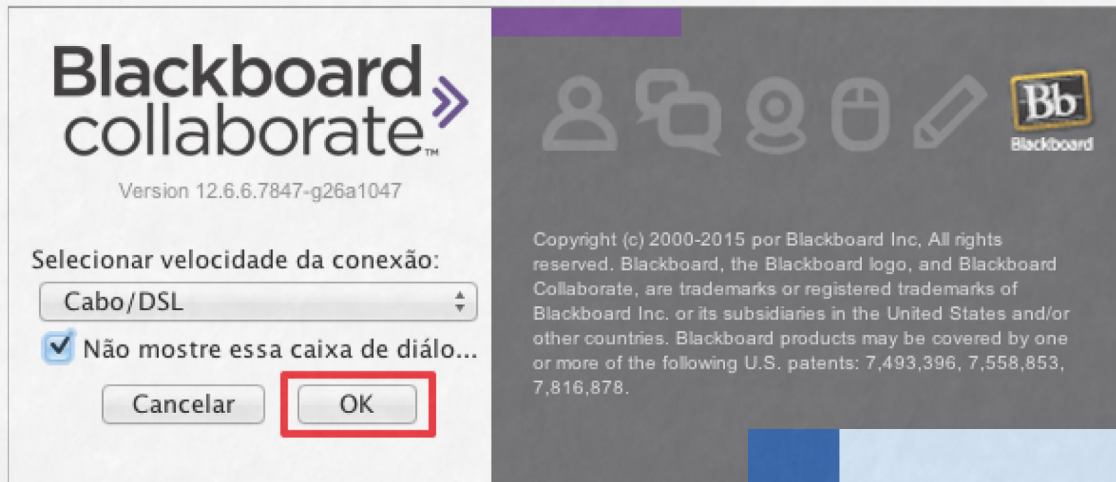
Blackboard collaborate™

Version 12.6.6.7847-g26a1047

Selecionar velocidade da conexão:

Cabo/DSL

Não mostre essa caixa de diálo...

Cancelar

OK

Bb

Blackboard

Copyright (c) 2000-2015 por Blackboard Inc, All rights reserved. Blackboard, the Blackboard logo, and Blackboard Collaborate, are trademarks or registered trademarks of Blackboard Inc. or its subsidiaries in the United States and/or other countries. Blackboard products may be covered by one or more of the following U.S. patents: 7,493,396, 7,558,853, 7,816,878.